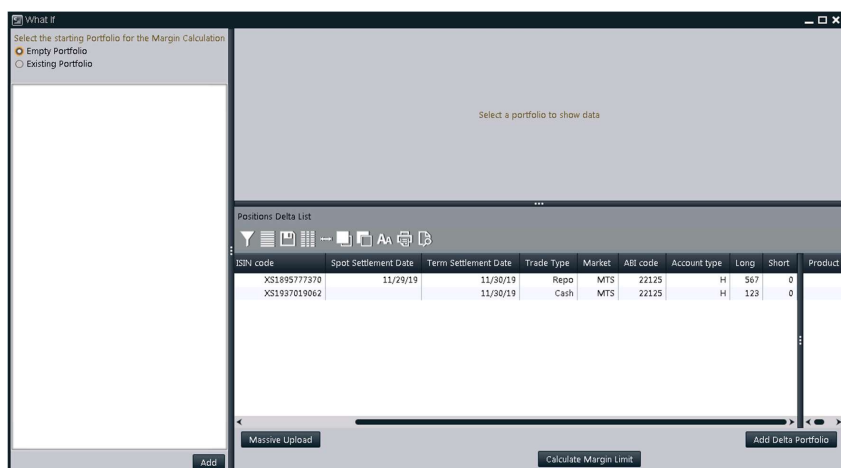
What If

Select the starting Portfolio for the Margin Calculation
Empty Portfolio
Existing Portfolio

Select a portfolio to show data

Positions Delta List

| ISIN code | Spot Settlement Date | Term Settlement Date | Trade Type | Market | ABI code | Account type | Long | Short | Product |
|---|---|---|---|---|---|---|---|---|---|
| XS1895777370 | 11/29/19 | 11/30/19 | Repo | MTS | 22125 | H | 567 | 0 | |
| XS1937019062 | | 11/30/19 | Cash | MTS | 22125 | H | 123 | 0 | |

Add

Massive Upload

Add Delta Portfolio

Calculate Margin Limit